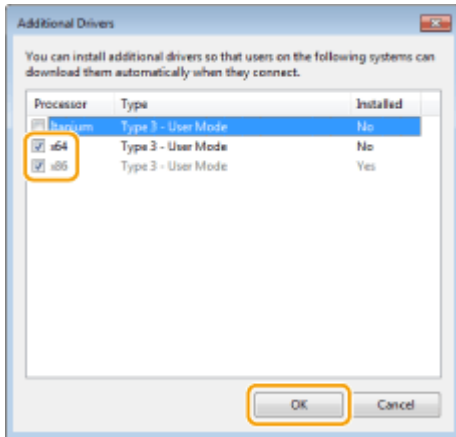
Additional Drivers

You can install additional drivers so that users on the following systems can download them automatically when they connect.

| Processor | Type | Installed |
|---|---|---|
| Itanium | Type 3 - User Mode | No |
| x64 | Type 3 - User Mode | No |
| x86 | Type 3 - User Mode | Yes |

OK

Cancel